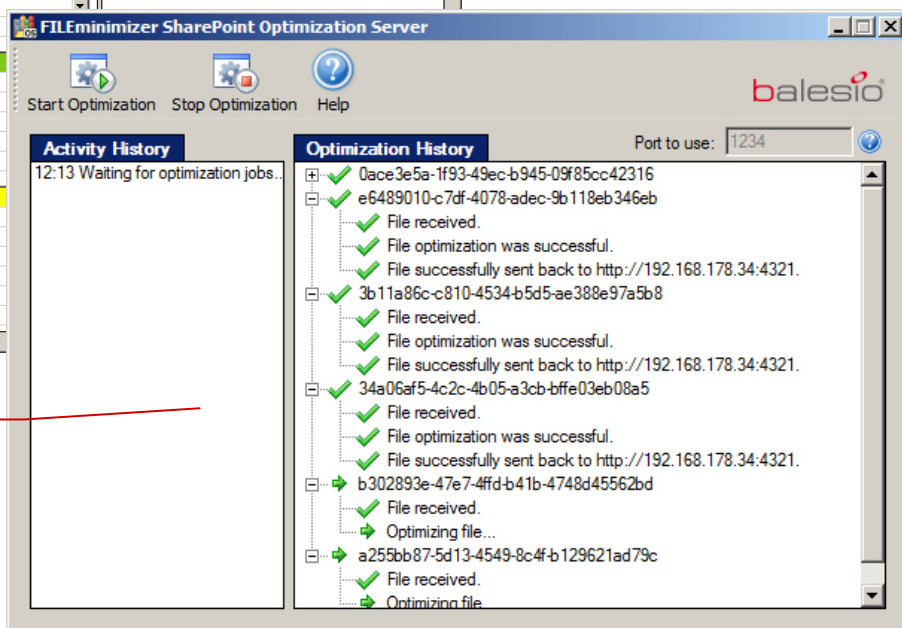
FILEminimizer SharePoint Optimization Server

Start Optimization
Stop Optimization
Help

balesio

Activity History
12:13 Waiting for optimization jobs...

Optimization History
Port to use: 1234

0ace3e5a-1f93-49ec-b945-09f85cc42316
e6489010-c7df-4078-adec-9b118eb346eb
File received.
File optimization was successful.
File successfully sent back to http://192.168.178.34:4321.
3b11a86c-c810-4534-b5d5-ae388e97a5b8
File received.
File optimization was successful.
File successfully sent back to http://192.168.178.34:4321.
34a06af5-4c2c-4b05-a3cb-bffe03eb08a5
File received.
File optimization was successful.
File successfully sent back to http://192.168.178.34:4321.
b302893e-47e7-4ffd-b41b-4748d45562bd
File received.
Optimizing file...
a255bb87-5d13-4549-8c4f-b129621ad79c
File received.
Optimizing file...